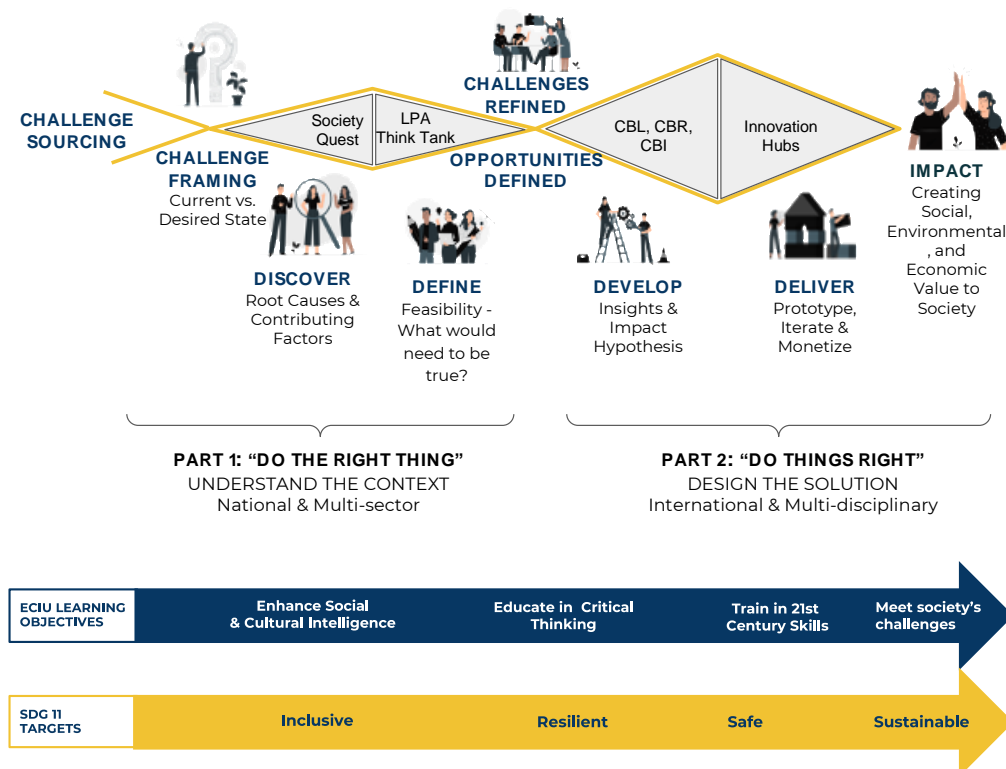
CHALLENGES REFINED

CHALLENGE SOURCING

Society Quest

LPA Think Tank

CBL, CBR, CBI

Innovation Hubs

CHALLENGE FRAMING
Current vs. Desired State

OPPORTUNITIES DEFINED

IMPACT
Creating Social, Environmental, and Economic Value to Society

DISCOVER
Root Causes & Contributing Factors

DEFINE
Feasibility - What would need to be true?

DEVELOP
Insights & Impact Hypothesis

DELIVER
Prototype, Iterate & Monetize

PART 1: "DO THE RIGHT THING"
UNDERSTAND THE CONTEXT
National & Multi-sector

PART 2: "DO THINGS RIGHT"
DESIGN THE SOLUTION
International & Multi-disciplinary

ECIU LEARNING OBJECTIVES

Enhance Social & Cultural Intelligence

Educate in Critical Thinking

Train in 21st Century Skills

Meet society's challenges

SDG 11 TARGETS

Inclusive

Resilient

Safe

Sustainable